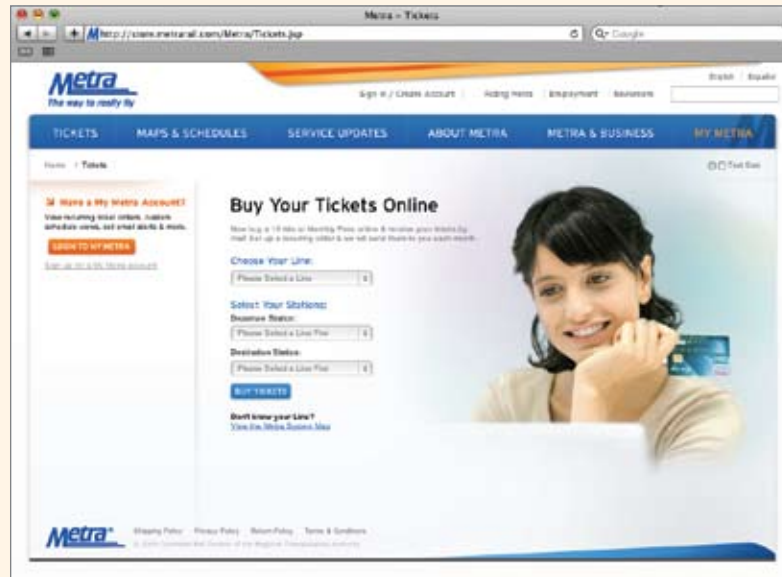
Metra - Tickets

http://store.metrarail.com/Metra/Tickets.jsp

Q- Google

Metra
The way to really fly

Sign In / Create Account | Riding Metra | Employment | Newsroom

English | Español

TICKETS | MAPS & SCHEDULES | SERVICE UPDATES | ABOUT METRA | METRA & BUSINESS | MY METRA

Home > Tickets

Text Size

Have a My Metra Account?
View recurring ticket orders, custom schedule views, set email alerts & more.

LOGIN TO MY METRA

Sign up for a My Metra account

Buy Your Tickets Online

Now buy a 10 ride or Monthly Pass online & receive your tickets by mail. Set up a recurring order & we will send them to you each month.

Choose Your Line:
Please Select a Line

Select Your Stations:
Departure Station:
Please Select a Line First
Destination Station:
Please Select a Line First

BUY TICKETS

Don't know your Line?
View the Metra System Map

Metra

Shipping Policy | Privacy Policy | Return Policy | Terms & Conditions
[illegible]